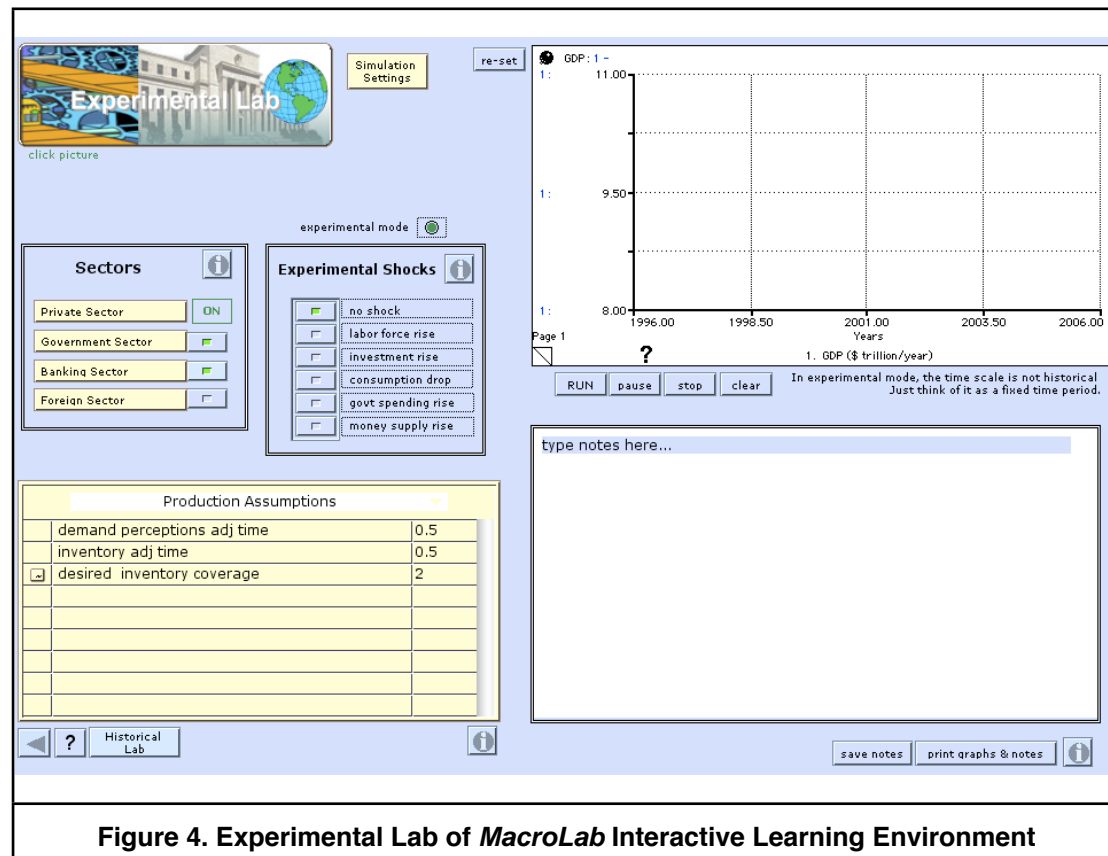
Experimental Lab

click picture

Simulation Settings

re-set

GDP: 1 -

1: 11.00

1: 9.50

1: 8.00

1996.00 1998.50 2001.00 2003.50 2006.00

Years

Page 1

?

1. GDP ($ trillion/year)

RUN pause stop clear

In experimental mode, the time scale is not historical
Just think of it as a fixed time period.

experimental mode

Sectors

Private Sector ON

Government Sector

Banking Sector

Foreign Sector

Experimental Shocks

no shock

labor force rise

investment rise

consumption drop

govt spending rise

money supply rise

type notes here...

Production Assumptions

| | | |
|---|---|---|
| | demand perceptions adj time | 0.5 |
| | inventory adj time | 0.5 |
| | desired inventory coverage | 2 |

? Historical Lab

save notes print graphs & notes

**Figure 4. Experimental Lab of *MacroLab* Interactive Learning Environment**